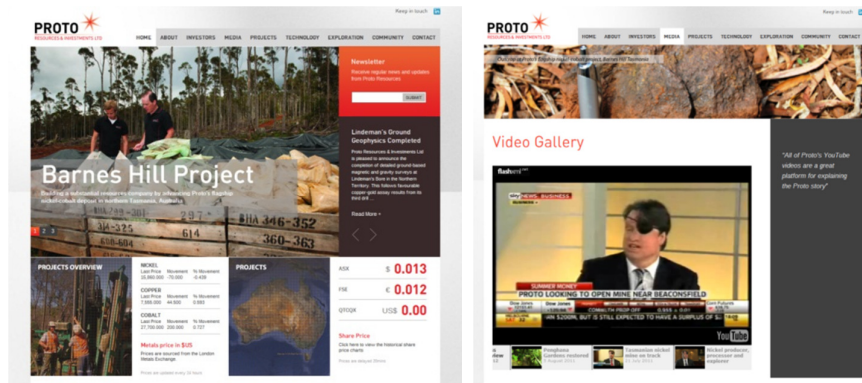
PROTO
RESOURCES & INVESTMENTS LTD

Keep in touch

HOME ABOUT INVESTORS MEDIA PROJECTS TECHNOLOGY EXPLORATION COMMUNITY CONTACT

Barnes Hill Project

Building a substantial resources company by unlocking Proto's flagship nickel-cobalt deposit in northern Tasmania, Australia

Newsletter
Receive regular news and updates from Proto Resources

SUBMIT

Lindeman's Ground Geophysics Completed

Proto Resources & Investments Ltd is pleased to announce the completion of detailed ground based magnetic and gravity surveys at Lindeman's Bore in the Northern Territory. This follows favourable copper-gold assay results from its third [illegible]

Read More >

PROJECTS OVERVIEW

NICKEL
Last Price Movement % Movement

COPPER
Last Price Movement % Movement

COBALT
Last Price Movement % Movement

Metals price in $US
Prices are sourced from the London Metals Exchange

PROJECTS

ASX $ 0.013
FSE € 0.012
QTCQX US$ 0.00

Share Price
Click here to view the historical share price charts

PROTO
RESOURCES & INVESTMENTS LTD

Keep in touch

HOME ABOUT INVESTORS MEDIA PROJECTS TECHNOLOGY EXPLORATION COMMUNITY CONTACT

Video Gallery

"All of Proto's YouTube videos are a great platform for explaining the Proto story"

SKY NEWS BUSINESS
SUMMER MONEY
PROTO LOOKING TO OPEN MINE NEAR BEACONSFIELD
YouTube

Tasmanian nickel mine on track
Nickel producer, processor and explorer